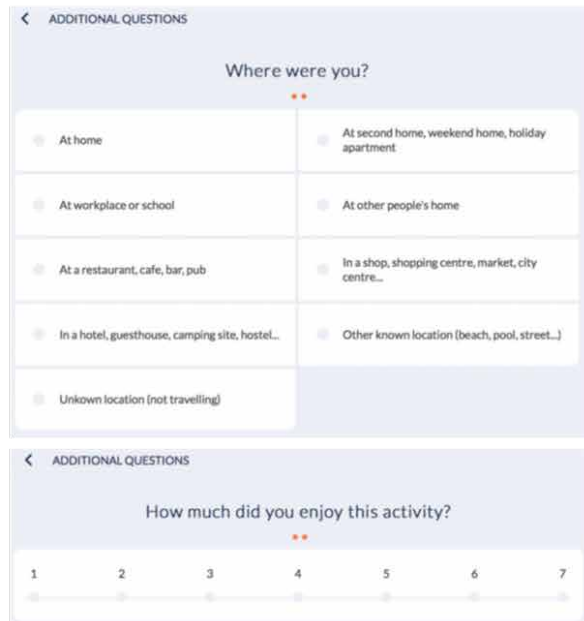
ADDITIONAL QUESTIONS

Where were you?

At home

At second home, weekend home, holiday apartment

At workplace or school

At other people's home

At a restaurant, cafe, bar, pub

In a shop, shopping centre, market, city centre...

In a hotel, guesthouse, camping site, hostel...

Other known location (beach, pool, street...)

Unkown location (not travelling)

ADDITIONAL QUESTIONS

How much did you enjoy this activity?

1 2 3 4 5 6 7